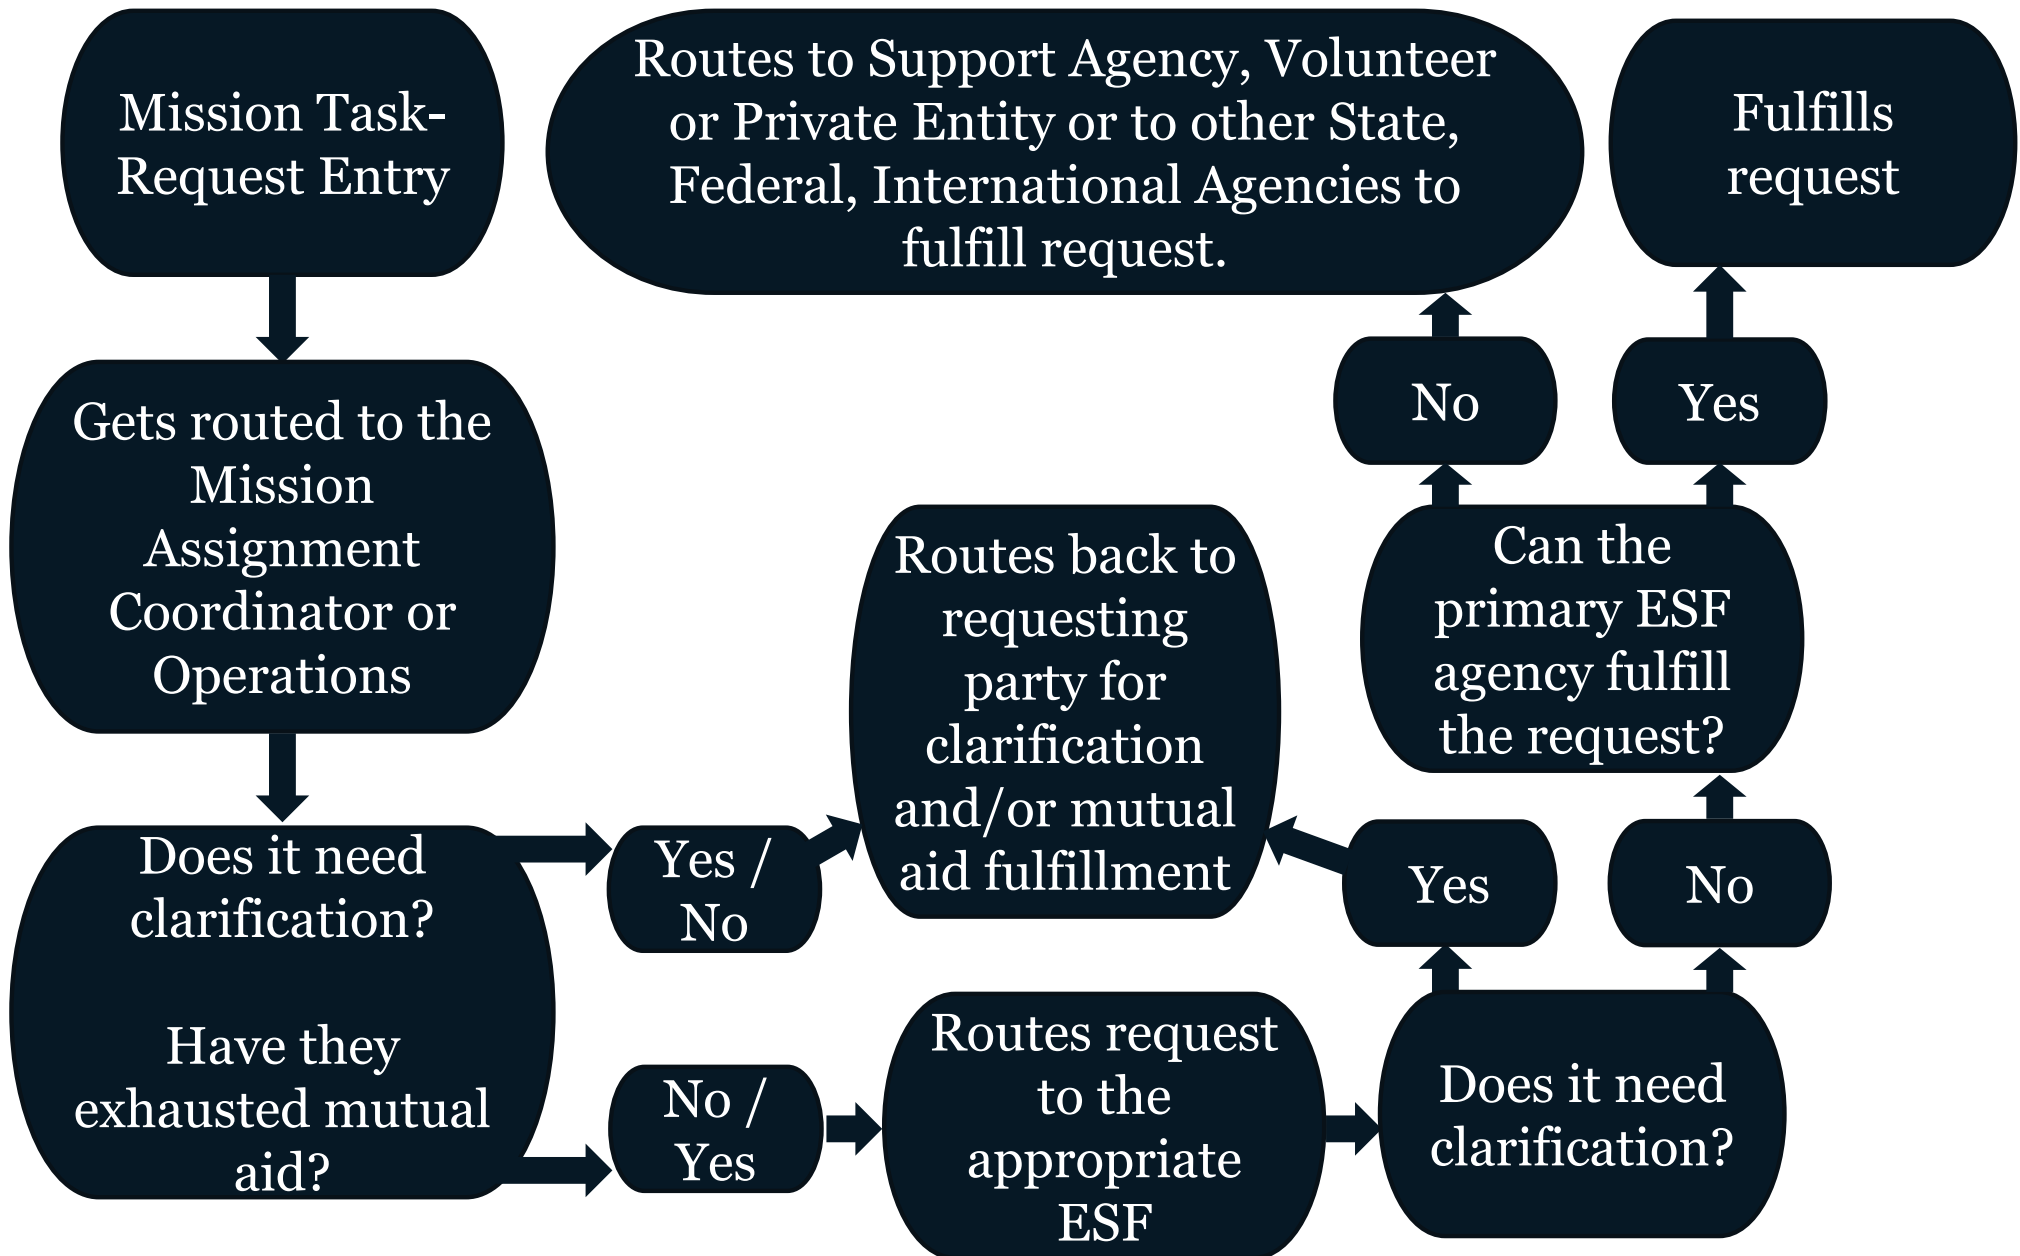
Mission Task-Request Entry

Gets routed to the Mission Assignment Coordinator or Operations

Does it need clarification?

Have they exhausted mutual aid?

Yes / No

No / Yes

Routes back to requesting party for clarification and/or mutual aid fulfillment

Routes request to the appropriate ESF

Does it need clarification?

Yes

No

Can the primary ESF agency fulfill the request?

No

Yes

Routes to Support Agency, Volunteer or Private Entity or to other State, Federal, International Agencies to fulfill request.

Fulfills request